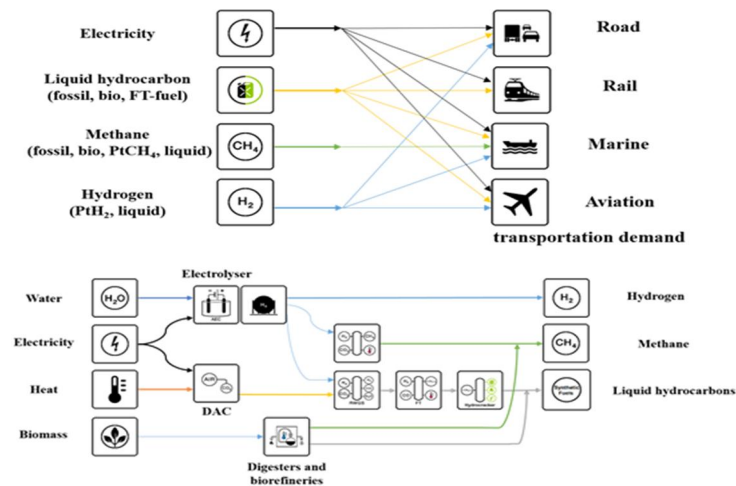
Electricity

Liquid hydrocarbon (fossil, bio, FT-fuel)

Methane (fossil, bio, $PtCH_4$, liquid)

Hydrogen ($PtH_2$, liquid)

$CH_4$

$H_2$

Road

Rail

Marine

Aviation

transportation demand

Water

$H_2O$

Electrolyser

AEC

$H_2$

Electricity

Heat

DAC

Biomass

RWGS

FT

Hydrocracker

Digesters and biorefineries

$H_2$

$CH_4$

Synthetic Fuels

Hydrogen

Methane

Liquid hydrocarbons